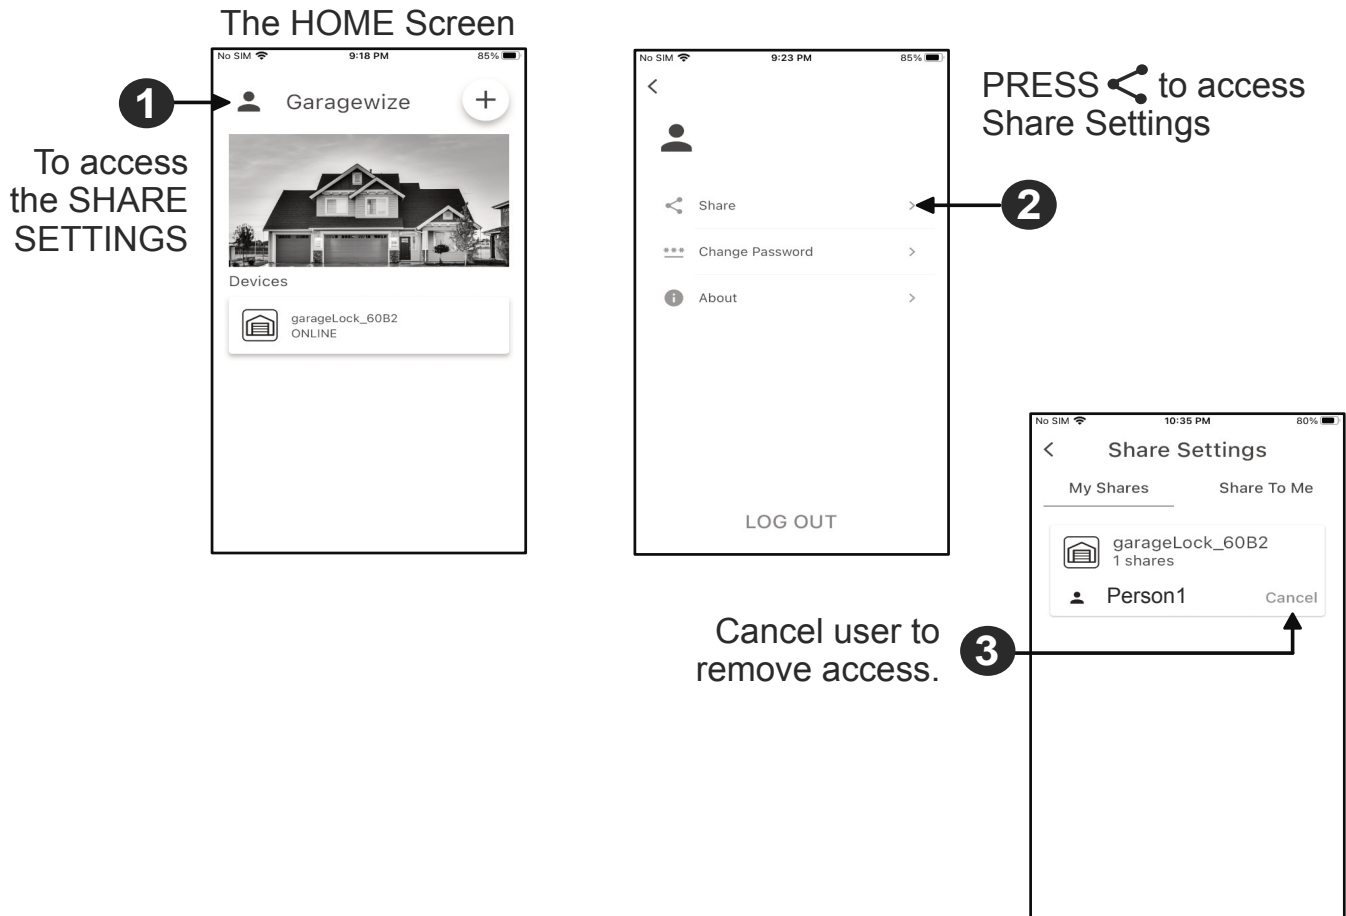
The HOME Screen

No SIM 9:18 PM 85%

1

Garagewize

+

To access the SHARE SETTINGS

Devices

garageLock_60B2
ONLINE

No SIM 9:23 PM 85%

<

Share >

Change Password >

About >

LOG OUT

2

PRESS to access Share Settings

No SIM 10:35 PM 80%

< Share Settings

My Shares

Share To Me

garageLock_60B2
1 shares

Person1

Cancel

Cancel user to remove access.

3